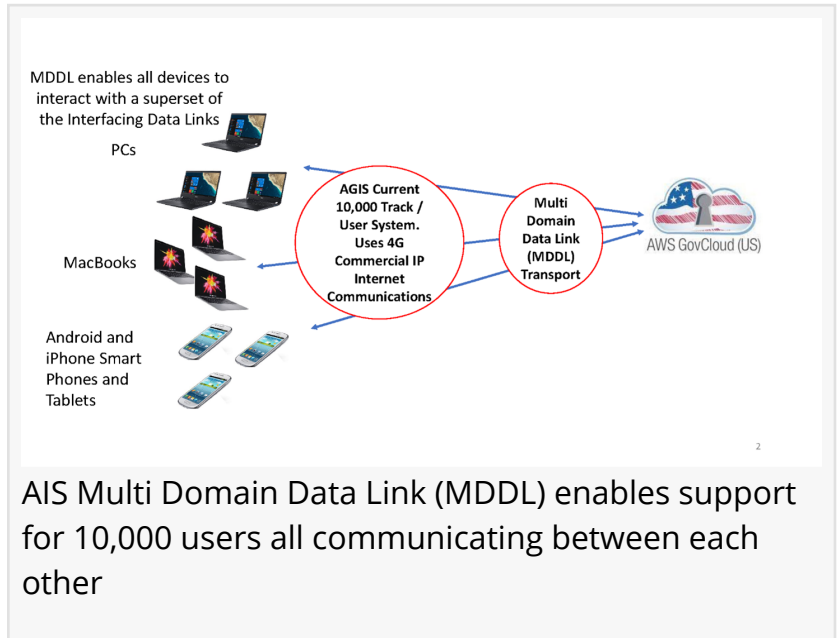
MDDL enables all devices to interact with a superset of the Interfacing Data Links

PCs

MacBooks

Android and iPhone Smart Phones and Tablets

AGIS Current 10,000 Track / User System. Uses 4G Commercial IP Internet Communications

Multi Domain Data Link (MDDL) Transport

AWS GovCloud (US)

2

AIS Multi Domain Data Link (MDDL) enables support for 10,000 users all communicating between each other